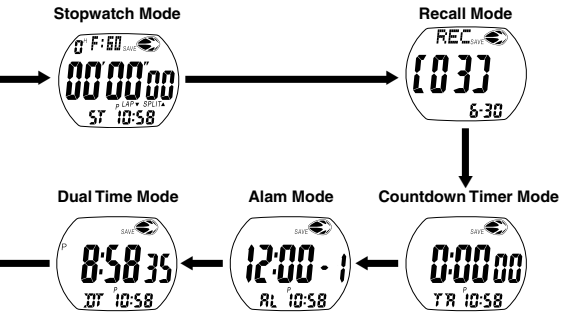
Stopwatch Mode

0' F:60 SAVE

00'00"00

P LAP▼ SPLIT▲

ST 10:58

Recall Mode

REC SAVE

[03]

6-30

Countdown Timer Mode

SAVE

0:00 00

TR 10:58

Alam Mode

SAVE

12:00 - 1

P

AL 10:58

Dual Time Mode

P

8:58 35

P

DT 10:58